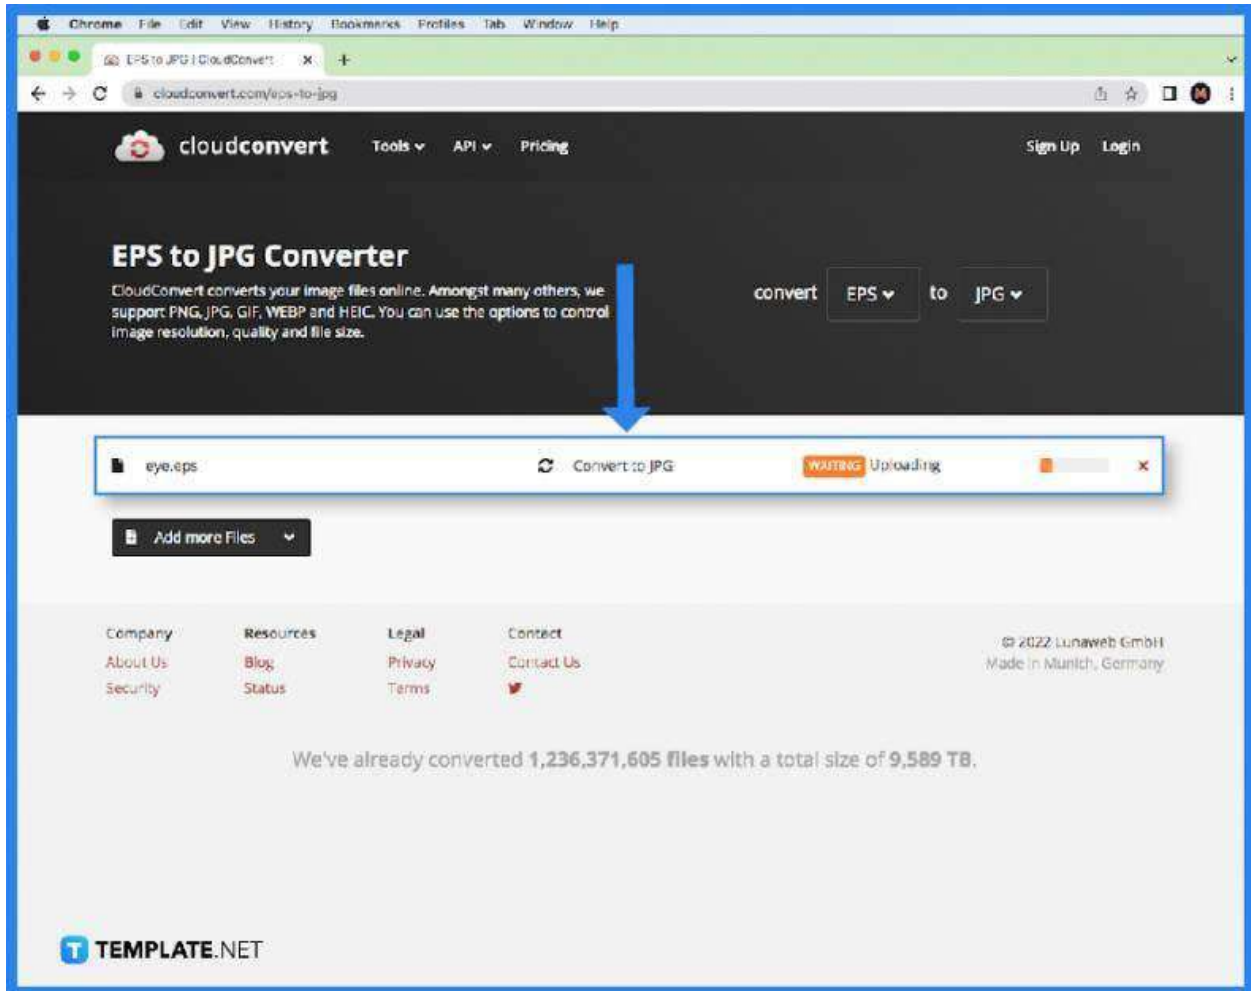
Chrome File Edit View History Bookmarks Profiles Tab Window Help

EPS to JPG | CloudConvert

cloudconvert.com/eps-to-jpg

cloudconvert Tools API Pricing Sign Up Login

EPS to JPG Converter

CloudConvert converts your image files online. Amongst many others, we support PNG, JPG, GIF, WEBP and HEIC. You can use the options to control image resolution, quality and file size.

convert EPS to JPG

eye.eps Convert to JPG WAITING Uploading ×

Add more Files

Company
About Us
Security

Resources
Blog
Status

Legal
Privacy
Terms

Contact
Contact Us

© 2022 Lunaweb GmbH
Made in Munich, Germany

We've already converted 1,236,371,605 files with a total size of 9,589 TB.

TEMPLATE.NET